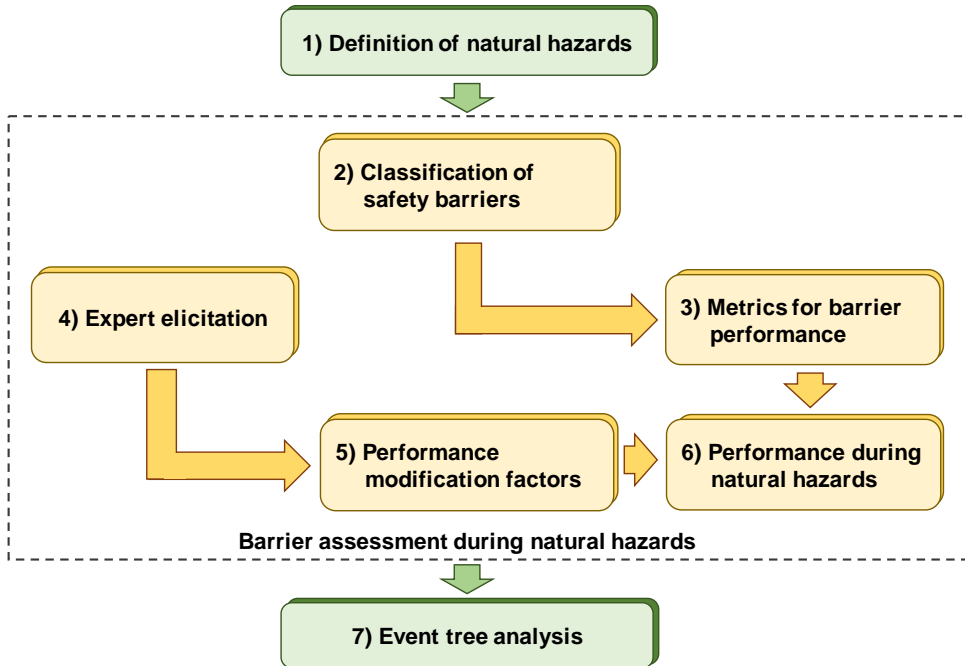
1) Definition of natural hazards

2) Classification of safety barriers

4) Expert elicitation

3) Metrics for barrier performance

5) Performance modification factors

6) Performance during natural hazards

Barrier assessment during natural hazards

7) Event tree analysis